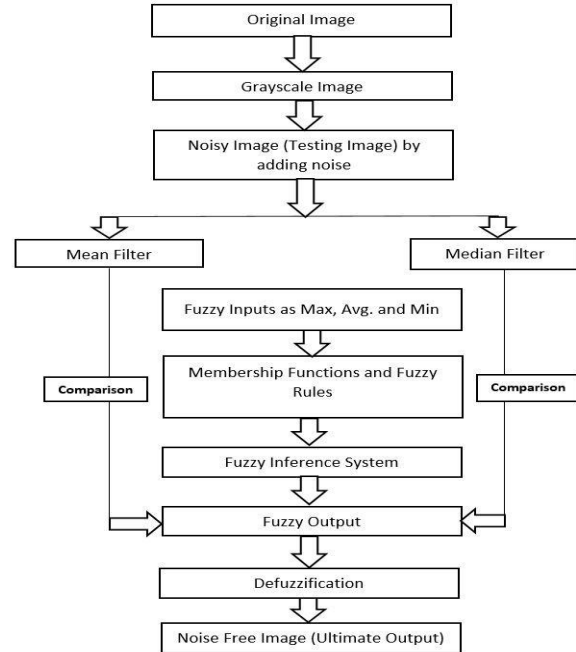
Original Image

Grayscale Image

Noisy Image (Testing Image) by adding noise

Mean Filter

Median Filter

Fuzzy Inputs as Max, Avg. and Min

Comparison

Membership Functions and Fuzzy Rules

Comparison

Fuzzy Inference System

Fuzzy Output

Defuzzification

Noise Free Image (Ultimate Output)